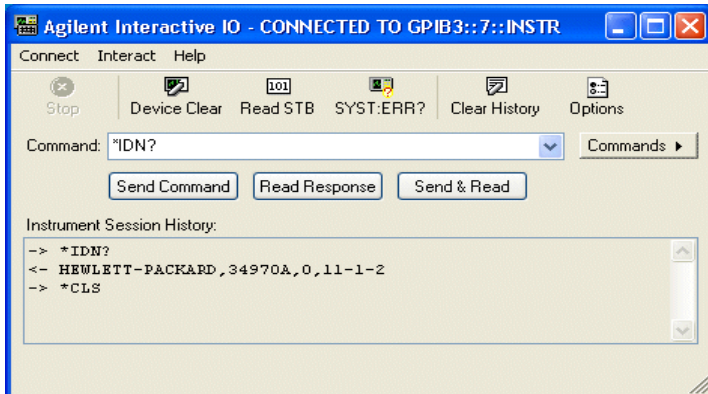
Agilent Interactive IO - CONNECTED TO GPIB3::7::INSTR

Connect Interact Help

Stop Device Clear 101 Read STB SYST:ERR? Clear History Options

Command: *IDN?

Commands ▸

Send Command Read Response Send & Read

Instrument Session History:

-> *IDN?
<- HEWLETT-PACKARD,34970A,0,11-1-2
-> *CLS